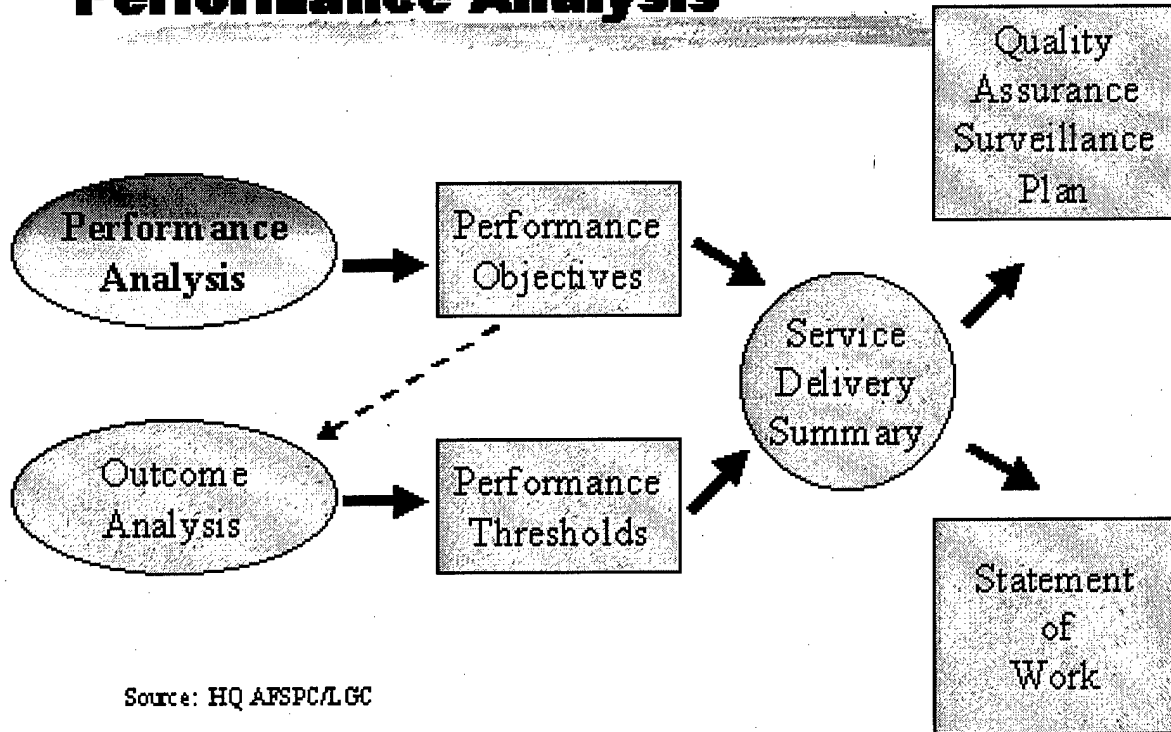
Performance Analysis

Quality Assurance Surveillance Plan

Performance Analysis

Performance Objectives

Service Delivery Summary

Outcome Analysis

Performance Thresholds

Statement of Work

Source: HQ AFSPC/LGC